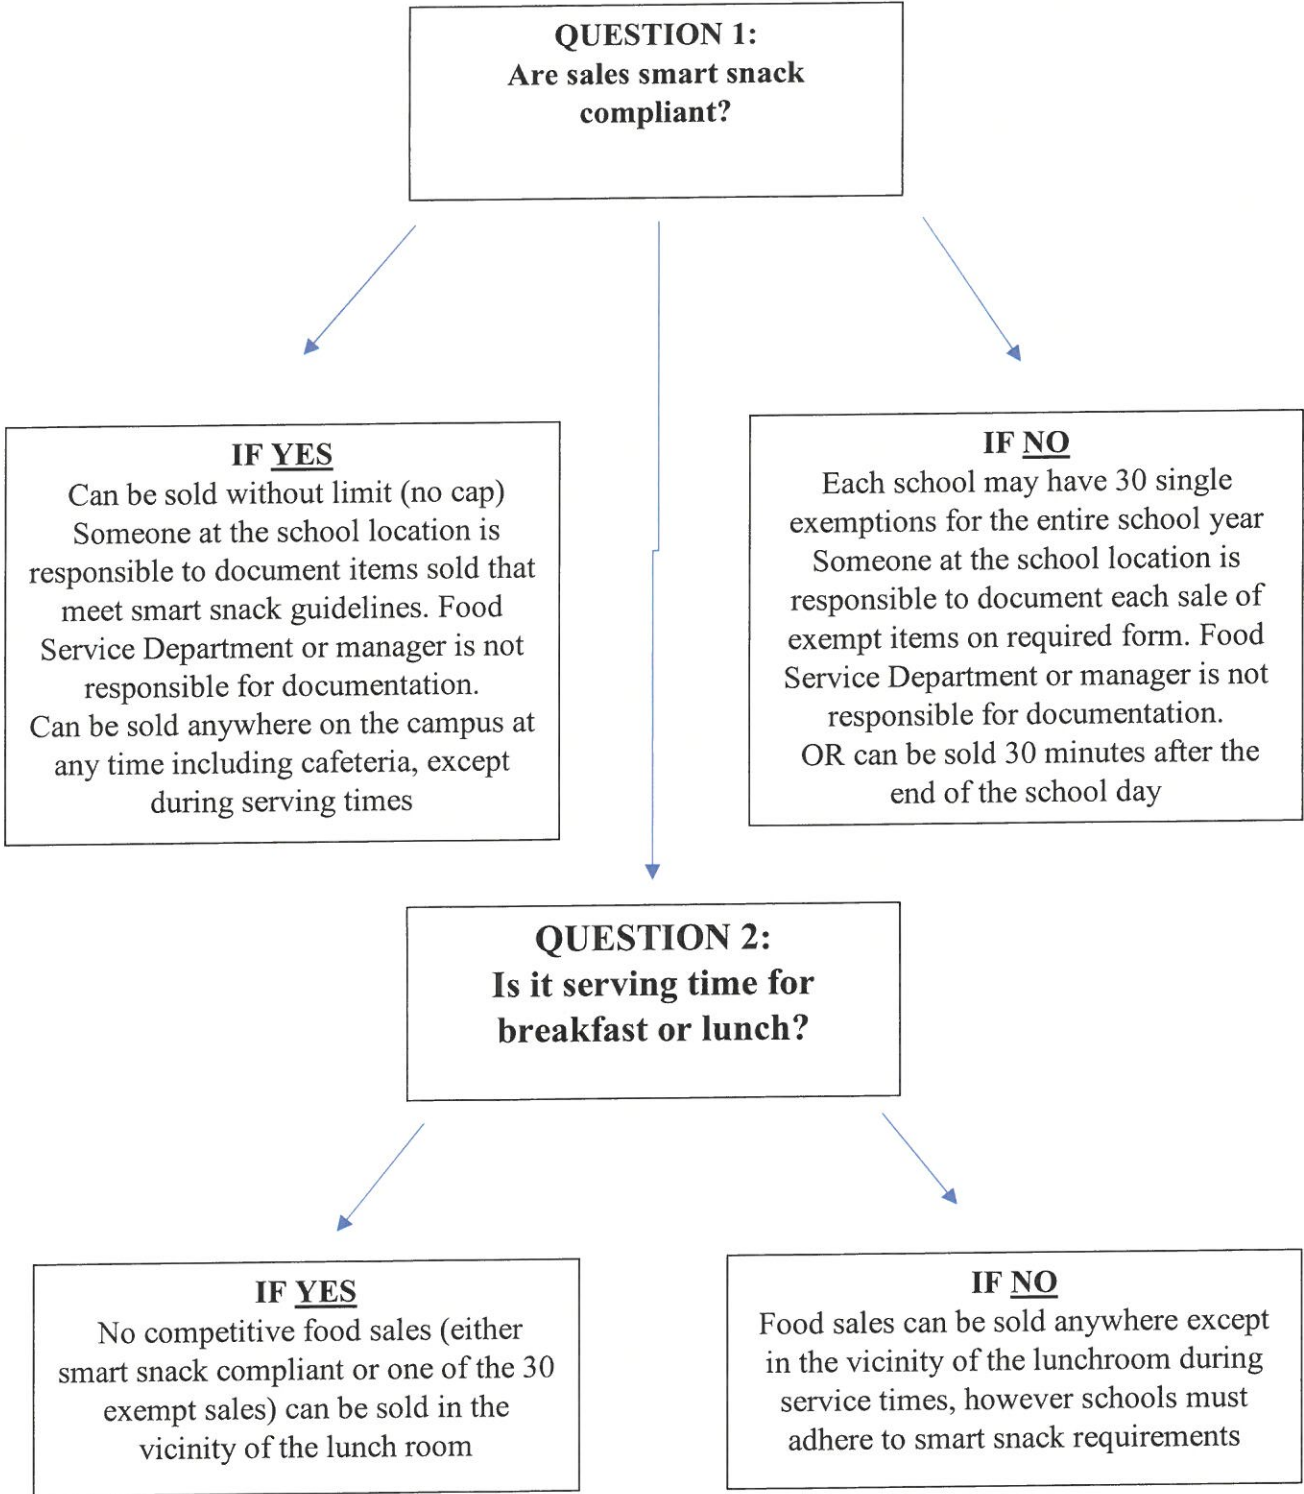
QUESTION 1:
Are sales smart snack compliant?

IF YES
Can be sold without limit (no cap)
Someone at the school location is responsible to document items sold that meet smart snack guidelines. Food Service Department or manager is not responsible for documentation.
Can be sold anywhere on the campus at any time including cafeteria, except during serving times

IF NO
Each school may have 30 single exemptions for the entire school year
Someone at the school location is responsible to document each sale of exempt items on required form. Food Service Department or manager is not responsible for documentation.
OR can be sold 30 minutes after the end of the school day

QUESTION 2:
Is it serving time for breakfast or lunch?

IF YES
No competitive food sales (either smart snack compliant or one of the 30 exempt sales) can be sold in the vicinity of the lunch room

IF NO
Food sales can be sold anywhere except in the vicinity of the lunchroom during service times, however schools must adhere to smart snack requirements